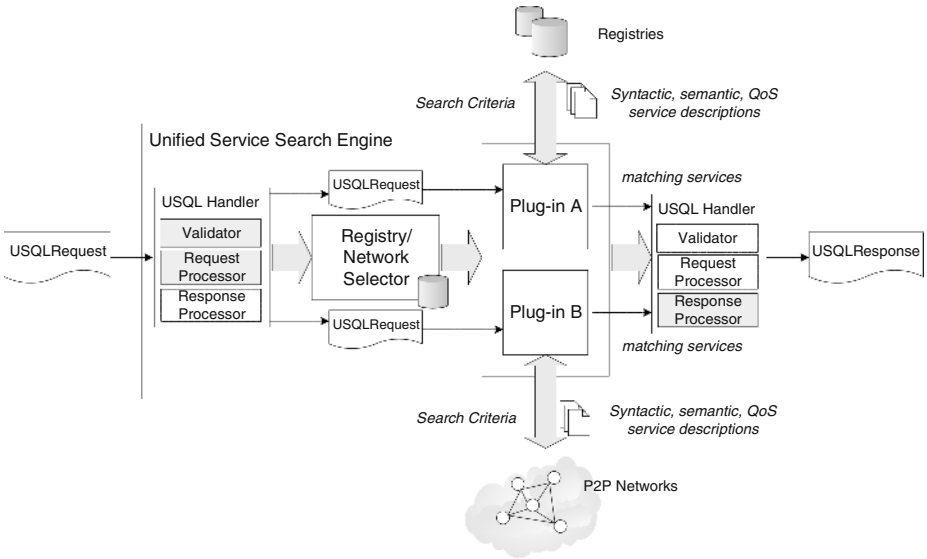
Registries

Search Criteria

Syntactic, semantic, QoS service descriptions

Unified Service Search Engine

USQL Handler

Validator

Request Processor

Response Processor

USQLRequest

USQLRequest

Registry/ Network Selector

USQLRequest

Plug-in A

Plug-in B

matching services

USQL Handler

Validator

Request Processor

Response Processor

USQLResponse

matching services

Search Criteria

Syntactic, semantic, QoS service descriptions

P2P Networks